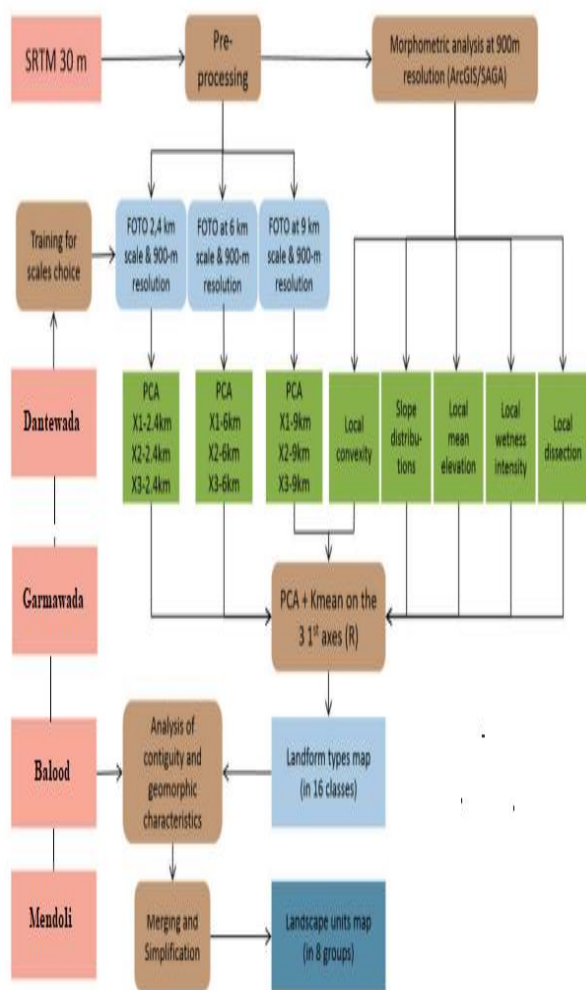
SRTM 30 m

Pre-processing

Morphometric analysis at 900m resolution (ArcGIS/SAGA)

Training for scales choice

FOTO 2,4 km scale & 900-m resolution

FOTO at 6 km scale & 900-m resolution

FOTO at 9 km scale & 900-m resolution

Dantewada

PCA
X1-2.4km
X2-2.4km
X3-2.4km

PCA
X1-6km
X2-6km
X3-6km

PCA
X1-9km
X2-9km
X3-9km

Local convexity

Slope distributions

Local mean elevation

Local wetness intensity

Local dissection

Garmawada

PCA + Kmean on the 3 1$^{st}$ axes (R)

Balood

Analysis of contiguity and geomorphic characteristics

Landform types map (in 16 classes)

Mendoli

Merging and Simplification

Landscape units map (in 8 groups)